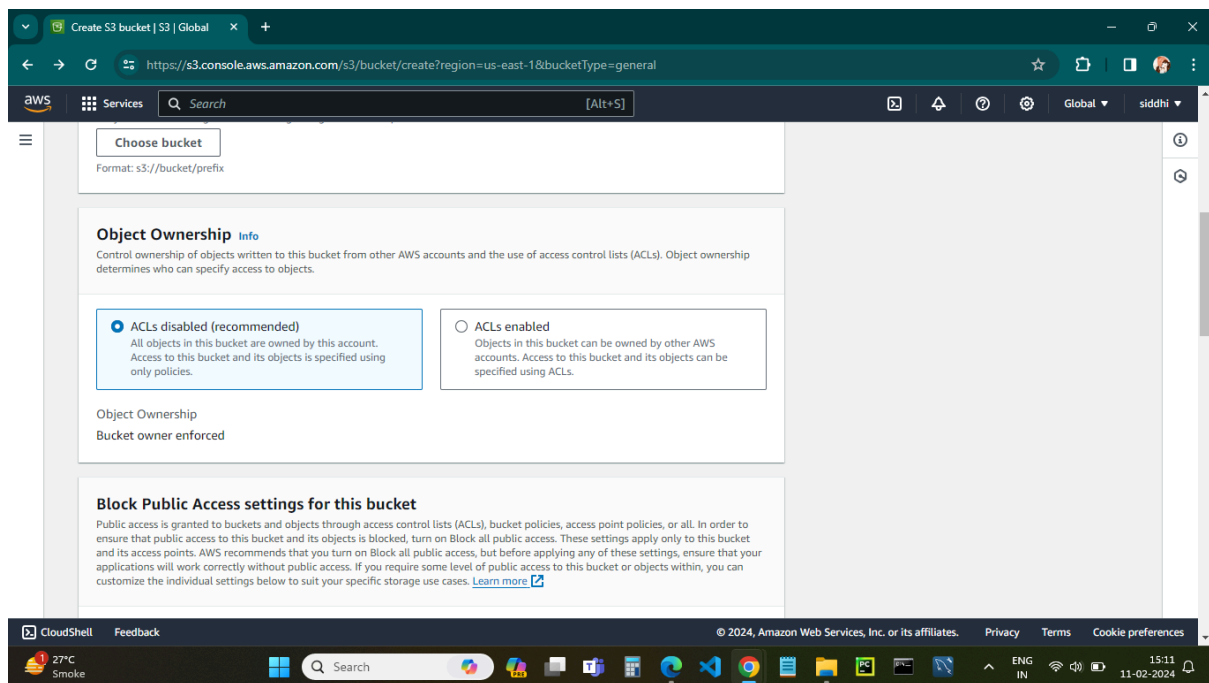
Create S3 bucket | S3 | Global

https://s3.console.aws.amazon.com/s3/bucket/create?region=us-east-1&bucketType=general

aws
Services
Search
[Alt+S]
Global ▼
siddhi ▼

Choose bucket
Format: s3://bucket/prefix

Object Ownership Info
Control ownership of objects written to this bucket from other AWS accounts and the use of access control lists (ACLs). Object ownership determines who can specify access to objects.

ACLs disabled (recommended)
All objects in this bucket are owned by this account. Access to this bucket and its objects is specified using only policies.

ACLs enabled
Objects in this bucket can be owned by other AWS accounts. Access to this bucket and its objects can be specified using ACLs.

Object Ownership
Bucket owner enforced

Block Public Access settings for this bucket
Public access is granted to buckets and objects through access control lists (ACLs), bucket policies, access point policies, or all. In order to ensure that public access to this bucket and its objects is blocked, turn on Block all public access. These settings apply only to this bucket and its access points. AWS recommends that you turn on Block all public access, but before applying any of these settings, ensure that your applications will work correctly without public access. If you require some level of public access to this bucket or objects within, you can customize the individual settings below to suit your specific storage use cases. Learn more

CloudShell
Feedback
© 2024, Amazon Web Services, Inc. or its affiliates.
Privacy
Terms
Cookie preferences

27°C
Smoke
Search
ENG
IN
15:11
11-02-2024